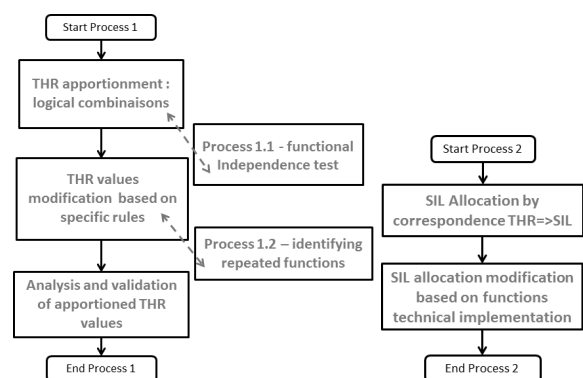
Start Process 1

THR apportionment : logical combinaisons

Process 1.1 - functional Independence test

THR values modification based on specific rules

Process 1.2 – identifying repeated functions

Analysis and validation of apportioned THR values

End Process 1

Start Process 2

SIL Allocation by correspondence THR=>SIL

SIL allocation modification based on functions technical implementation

End Process 2